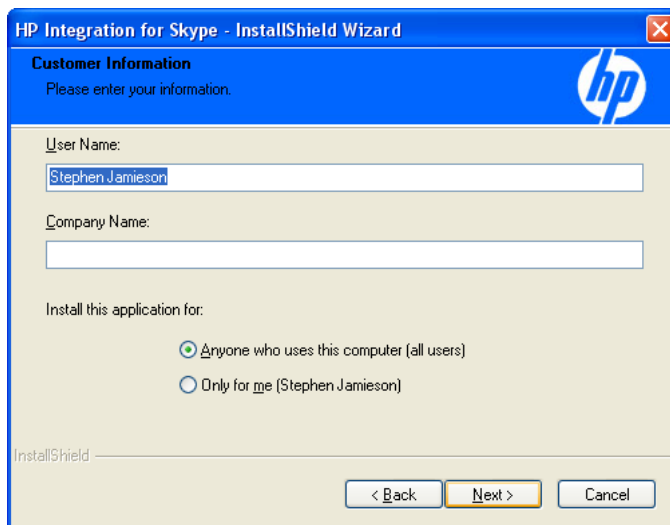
HP Integration for Skype - InstallShield Wizard

Customer Information

Please enter your information.

hp

User Name:

Stephen Jamieson

Company Name:

Install this application for:

Anyone who uses this computer (all users)

Only for me (Stephen Jamieson)

InstallShield

< Back

Next >

Cancel